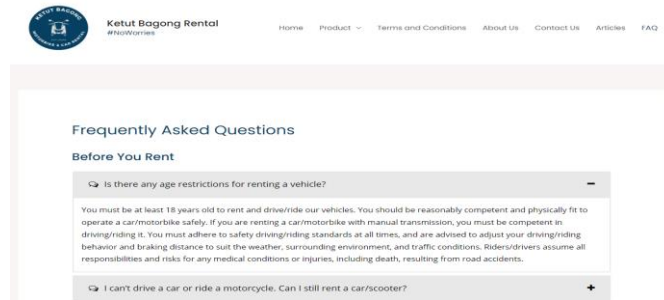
KETUT BAGONG

Ketut Bagong Rental
#NoWorries

Home Product Terms and Conditions About Us Contact Us Articles FAQ

Frequently Asked Questions

Before You Rent

Is there any age restrictions for renting a vehicle? −

You must be at least 18 years old to rent and drive/ride our vehicles. You should be reasonably competent and physically fit to operate a car/motorbike safely. If you are renting a car/motorbike with manual transmission, you must be competent in driving/riding it. You must adhere to safety driving/riding standards at all times, and are advised to adjust your driving/riding behavior and braking distance to suit the weather, surrounding environment, and traffic conditions. Riders/drivers assume all responsibilities and risks for any medical conditions or injuries, including death, resulting from road accidents.

I can't drive a car or ride a motorcycle. Can I still rent a car/scooter? +